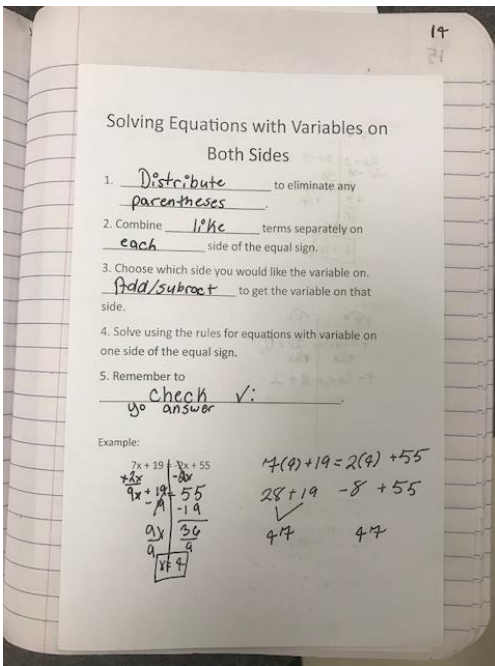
19

Solving Equations with Variables on Both Sides

1. Distribute to eliminate any parentheses.

2. Combine like terms separately on each side of the equal sign.

3. Choose which side you would like the variable on. Add/subract to get the variable on that side.

4. Solve using the rules for equations with variable on one side of the equal sign.

5. Remember to check ✓: yo answer.

Example:

7x + 19 = -2x + 55
+2x +2x
9x + 19 = 55
-19 -19
$\frac{9x}{9} = \frac{36}{9}$
x = 4

7(4) + 19 = 2(4) + 55
28 + 19   -8 + 55
✓
47   47